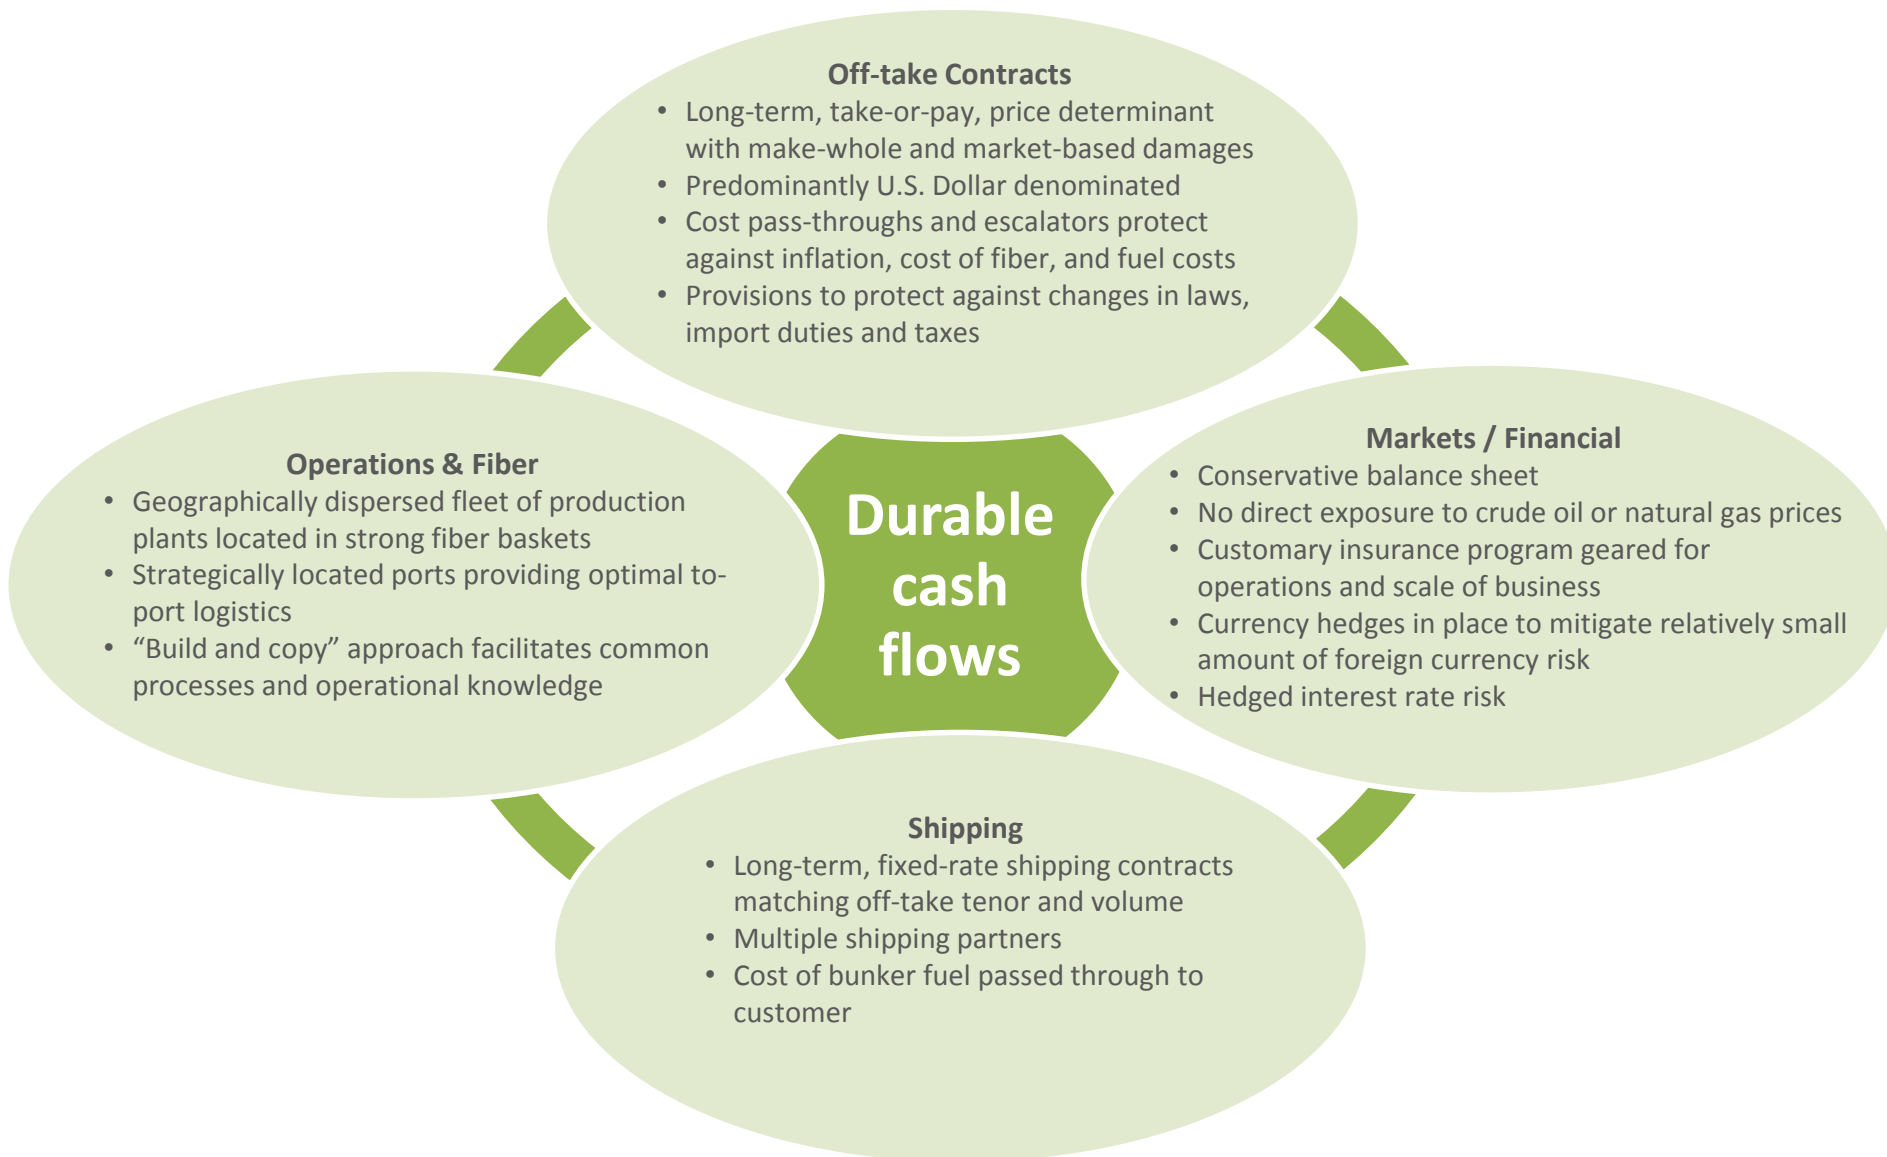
Off-take Contracts
- Long-term, take-or-pay, price determinant with make-whole and market-based damages
- Predominantly U.S. Dollar denominated
- Cost pass-throughs and escalators protect against inflation, cost of fiber, and fuel costs
- Provisions to protect against changes in laws, import duties and taxes

Operations & Fiber
- Geographically dispersed fleet of production plants located in strong fiber baskets
- Strategically located ports providing optimal to-port logistics
- “Build and copy” approach facilitates common processes and operational knowledge

Durable cash flows

Markets / Financial
- Conservative balance sheet
- No direct exposure to crude oil or natural gas prices
- Customary insurance program geared for operations and scale of business
- Currency hedges in place to mitigate relatively small amount of foreign currency risk
- Hedged interest rate risk

Shipping
- Long-term, fixed-rate shipping contracts matching off-take tenor and volume
- Multiple shipping partners
- Cost of bunker fuel passed through to customer